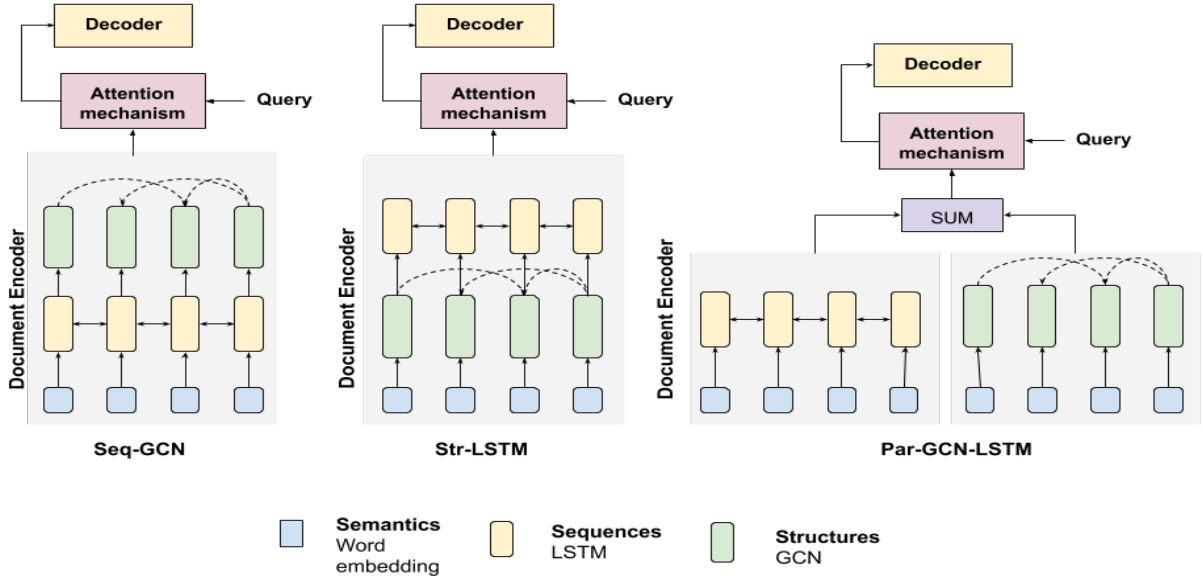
Decoder

Attention mechanism

Query

Document Encoder

Seq-GCN

Decoder

Attention mechanism

Query

Document Encoder

Str-LSTM

Decoder

Attention mechanism

Query

SUM

Document Encoder

Par-GCN-LSTM

Semantics
Word embedding

Sequences
LSTM

Structures
GCN